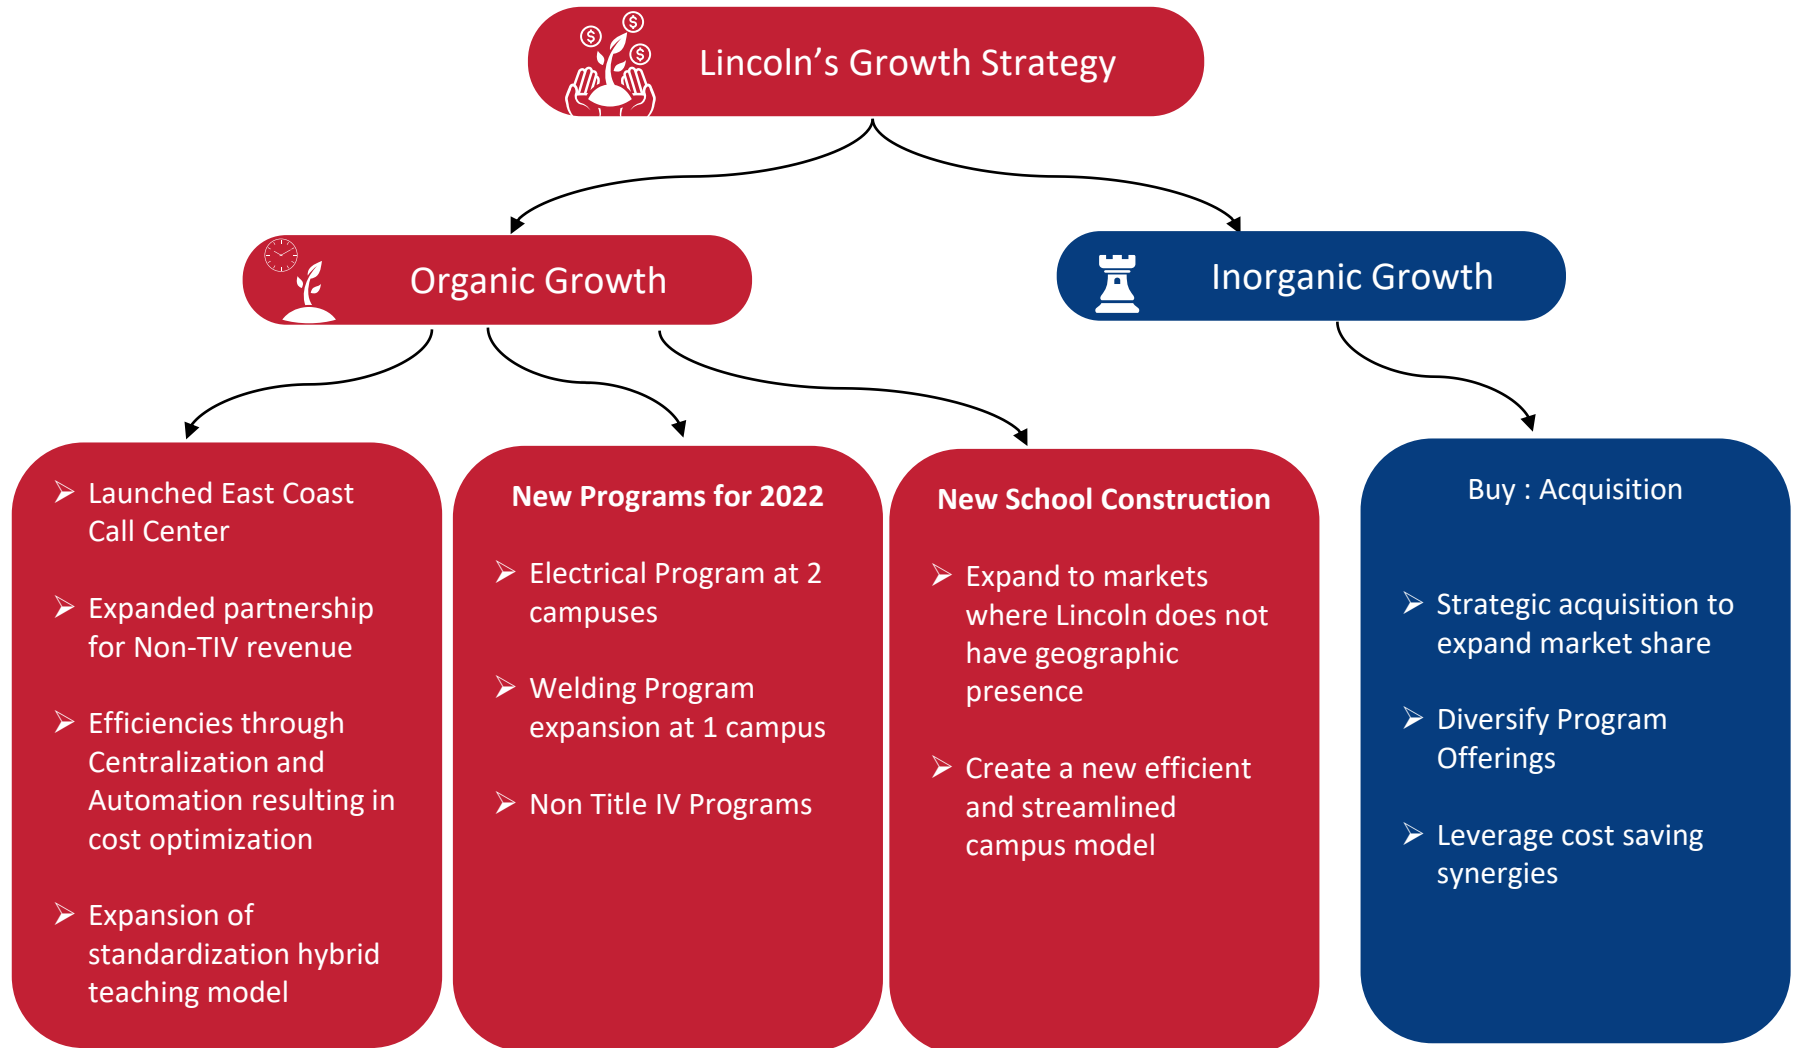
Lincoln’s Growth Strategy

Organic Growth

Inorganic Growth

➢ Launched East Coast Call Center

➢ Expanded partnership for Non-TIV revenue

➢ Efficiencies through Centralization and Automation resulting in cost optimization

➢ Expansion of standardization hybrid teaching model

New Programs for 2022

➢ Electrical Program at 2 campuses

➢ Welding Program expansion at 1 campus

➢ Non Title IV Programs

New School Construction

➢ Expand to markets where Lincoln does not have geographic presence

➢ Create a new efficient and streamlined campus model

Buy : Acquisition

➢ Strategic acquisition to expand market share

➢ Diversify Program Offerings

➢ Leverage cost saving synergies